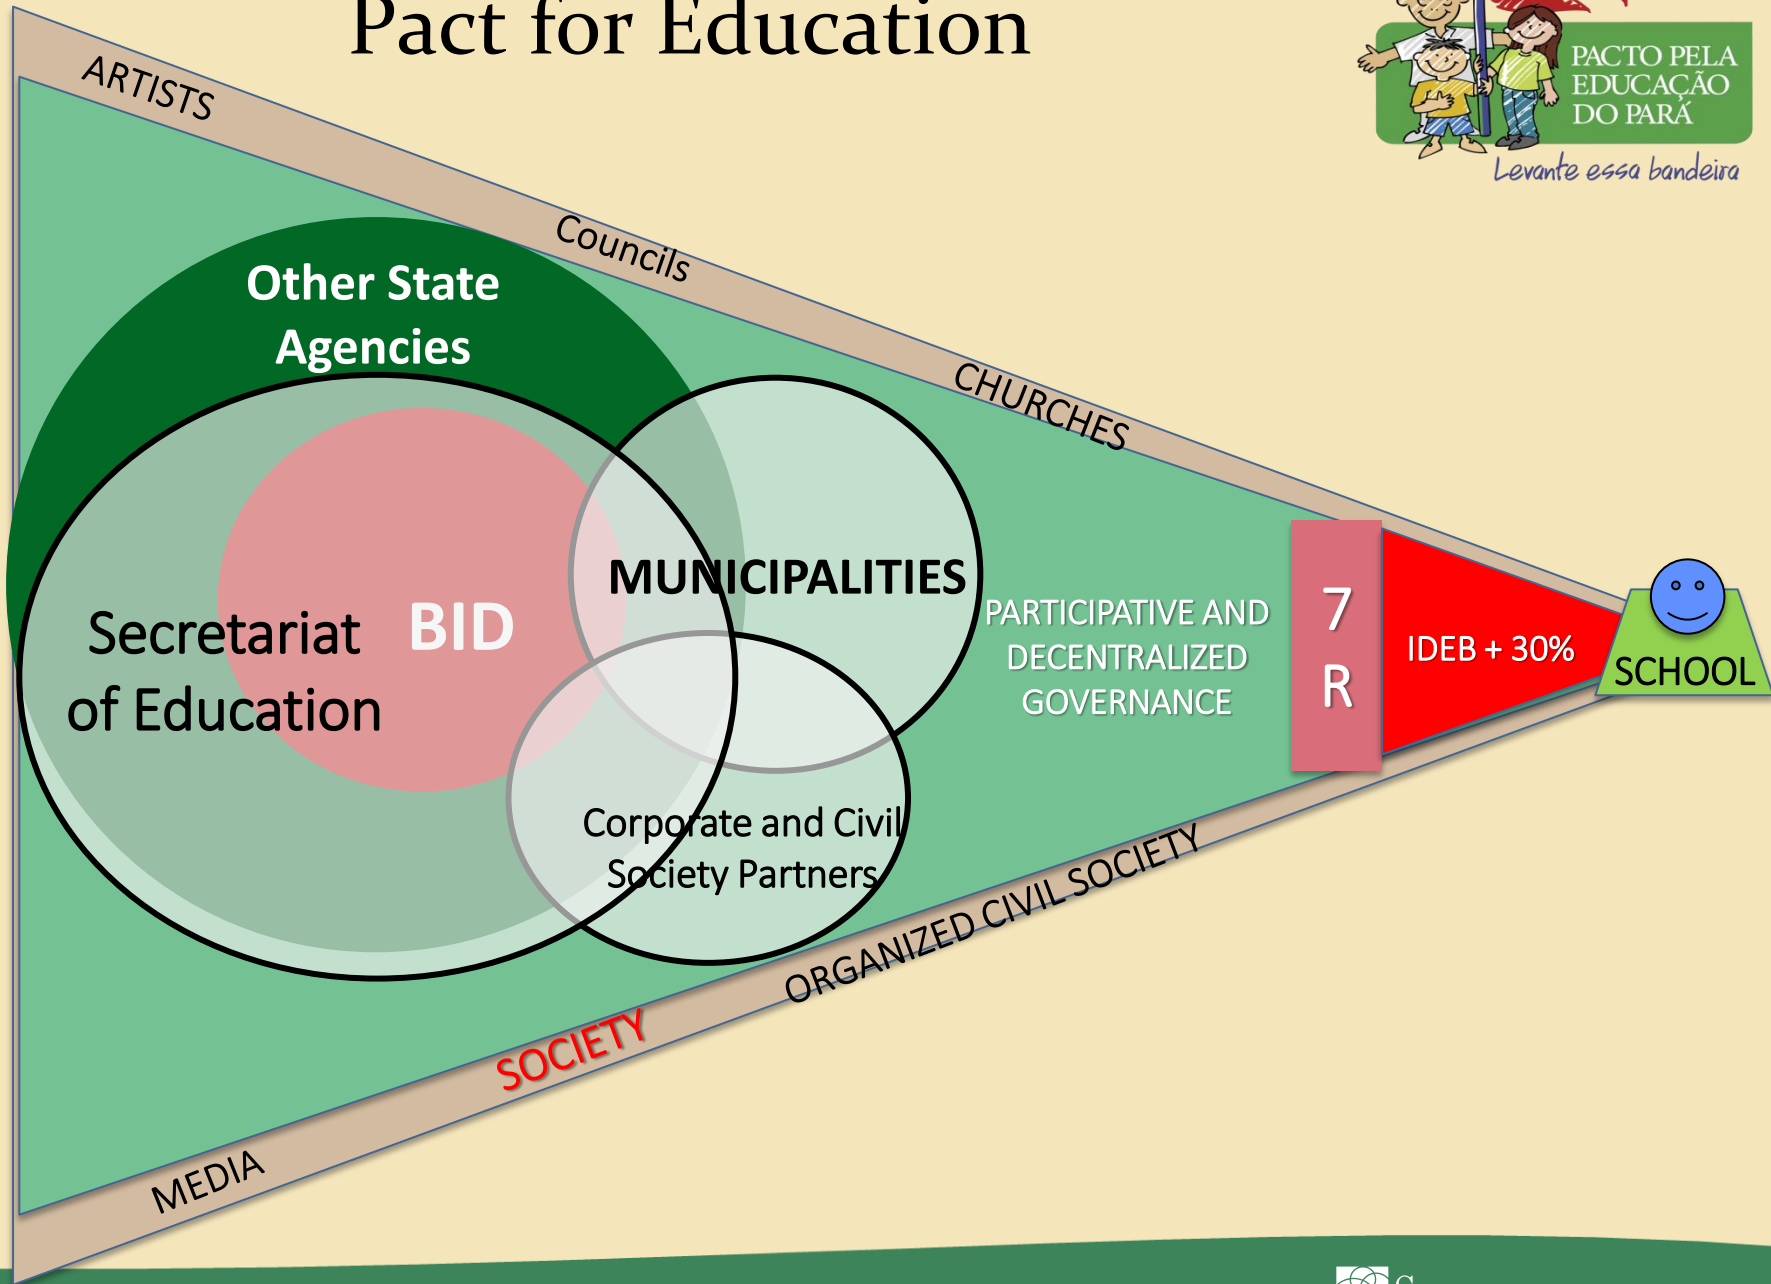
Pact for Education

PACTO PELA EDUCAÇÃO DO PARÁ

Levante essa bandeira

ARTISTS

Councils

CHURCHES

Other State Agencies

Secretariat of Education

BID

MUNICIPALITIES

Corporate and Civil Society Partners

PARTICIPATIVE AND DECENTRALIZED GOVERNANCE

7 R

IDEB + 30%

SCHOOL

ORGANIZED CIVIL SOCIETY

SOCIETY

MEDIA